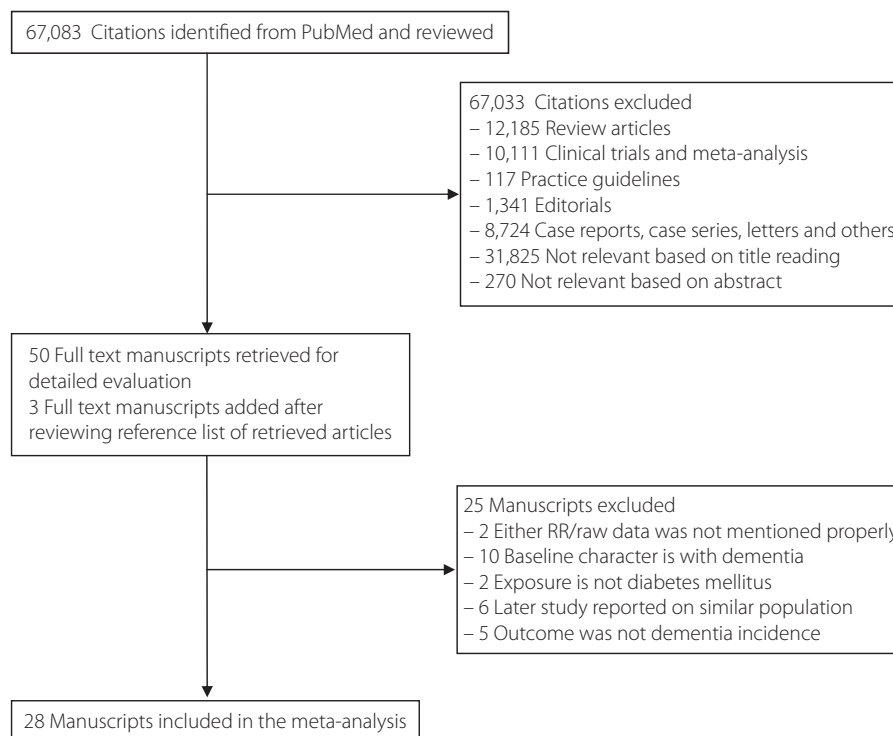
67,083 Citations identified from PubMed and reviewed

67,033 Citations excluded
– 12,185 Review articles
– 10,111 Clinical trials and meta-analysis
– 117 Practice guidelines
– 1,341 Editorials
– 8,724 Case reports, case series, letters and others
– 31,825 Not relevant based on title reading
– 270 Not relevant based on abstract

50 Full text manuscripts retrieved for detailed evaluation
3 Full text manuscripts added after reviewing reference list of retrieved articles

25 Manuscripts excluded
– 2 Either RR/raw data was not mentioned properly
– 10 Baseline character is with dementia
– 2 Exposure is not diabetes mellitus
– 6 Later study reported on similar population
– 5 Outcome was not dementia incidence

28 Manuscripts included in the meta-analysis